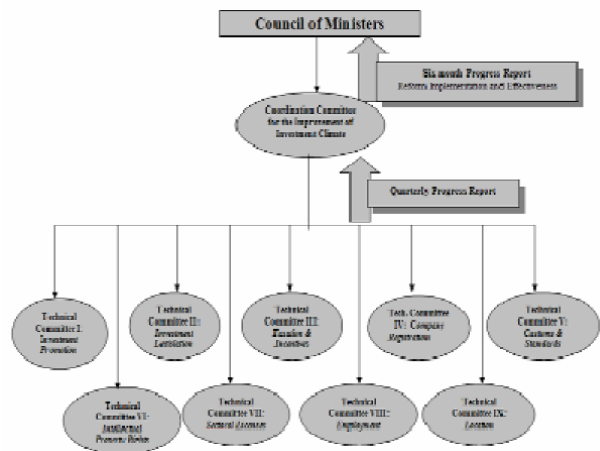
Council of Ministers

Six month Progress Report
Reforms Implementation and Effectiveness

Coordination Committee for the Improvement of Investment Climate

Quarterly Progress Report

Technical Committee I: Investment Promotion

Technical Committee II: Investment Legislation

Technical Committee III: Taxation & Incentives

Tech. Committee IV: Company Registration

Technical Committee V: Customs & Standards

Technical Committee VI: Intellectual Property Rights

Technical Committee VII: Sectoral Licenses

Technical Committee VIII: Employment

Technical Committee IX: Licenses